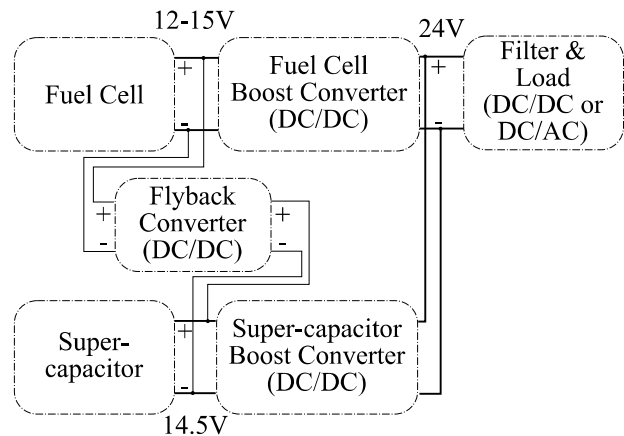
12-15V

24V

Fuel Cell

+

-

Fuel Cell Boost Converter (DC/DC)

+

-

Filter & Load (DC/DC or DC/AC)

+

-

Flyback Converter (DC/DC)

+

-

Super-capacitor

+

-

Super-capacitor Boost Converter (DC/DC)

14.5V